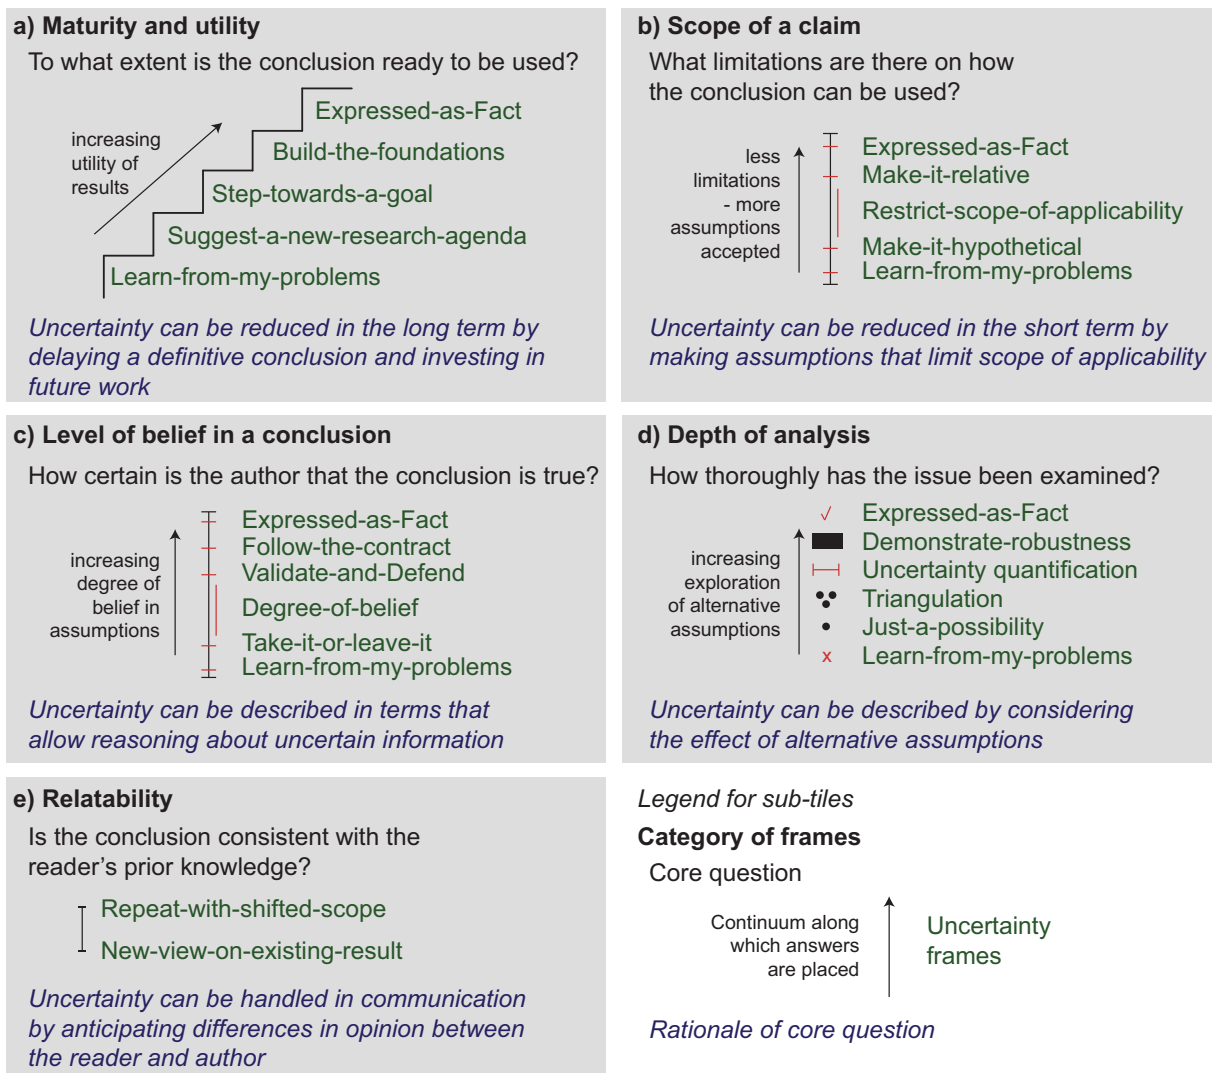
a) Maturity and utility

To what extent is the conclusion ready to be used?

increasing utility of results

Expressed-as-Fact
Build-the-foundations
Step-towards-a-goal
Suggest-a-new-research-agenda
Learn-from-my-problems

Uncertainty can be reduced in the long term by delaying a definitive conclusion and investing in future work

b) Scope of a claim

What limitations are there on how the conclusion can be used?

less limitations - more assumptions accepted

Expressed-as-Fact
Make-it-relative
Restrict-scope-of-applicability
Make-it-hypothetical
Learn-from-my-problems

Uncertainty can be reduced in the short term by making assumptions that limit scope of applicability

c) Level of belief in a conclusion

How certain is the author that the conclusion is true?

increasing degree of belief in assumptions

Expressed-as-Fact
Follow-the-contract
Validate-and-Defend
Degree-of-belief
Take-it-or-leave-it
Learn-from-my-problems

Uncertainty can be described in terms that allow reasoning about uncertain information

d) Depth of analysis

How thoroughly has the issue been examined?

increasing exploration of alternative assumptions

Expressed-as-Fact
Demonstrate-robustness
Uncertainty quantification
Triangulation
Just-a-possibility
Learn-from-my-problems

Uncertainty can be described by considering the effect of alternative assumptions

e) Relatability

Is the conclusion consistent with the reader's prior knowledge?

Repeat-with-shifted-scope
New-view-on-existing-result

Uncertainty can be handled in communication by anticipating differences in opinion between the reader and author

Legend for sub-tiles

Category of frames

Core question

Continuum along which answers are placed

Uncertainty frames

Rationale of core question